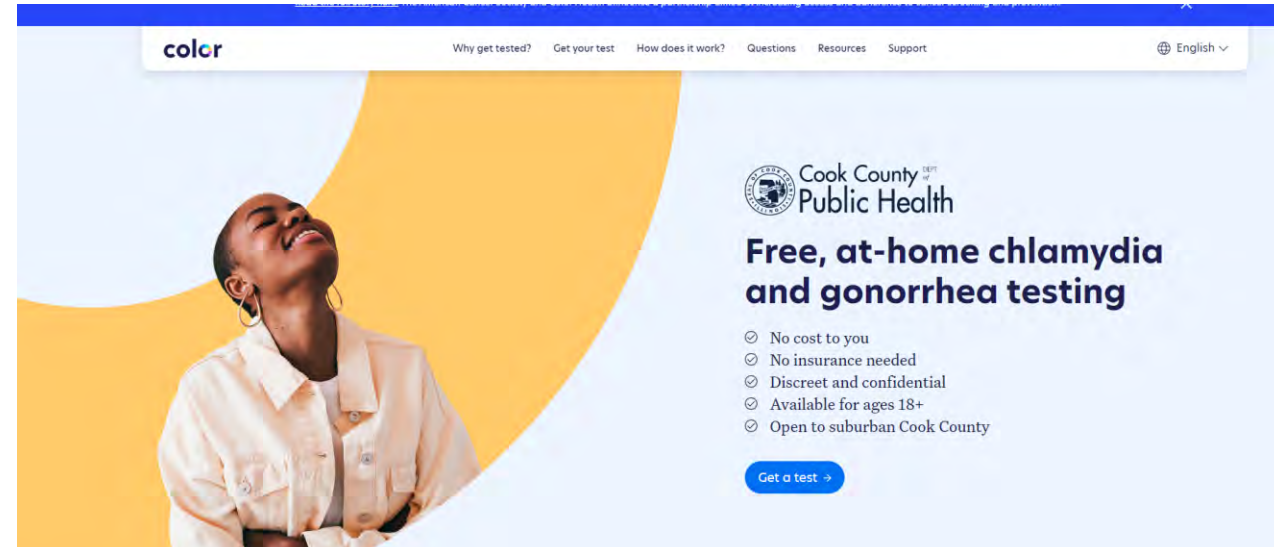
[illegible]

color

Why get tested? Get your test How does it work? Questions Resources Support

English

Cook County DEPT of Public Health

Free, at-home chlamydia and gonorrhea testing

No cost to you
No insurance needed
Discreet and confidential
Available for ages 18+
Open to suburban Cook County

Get a test →